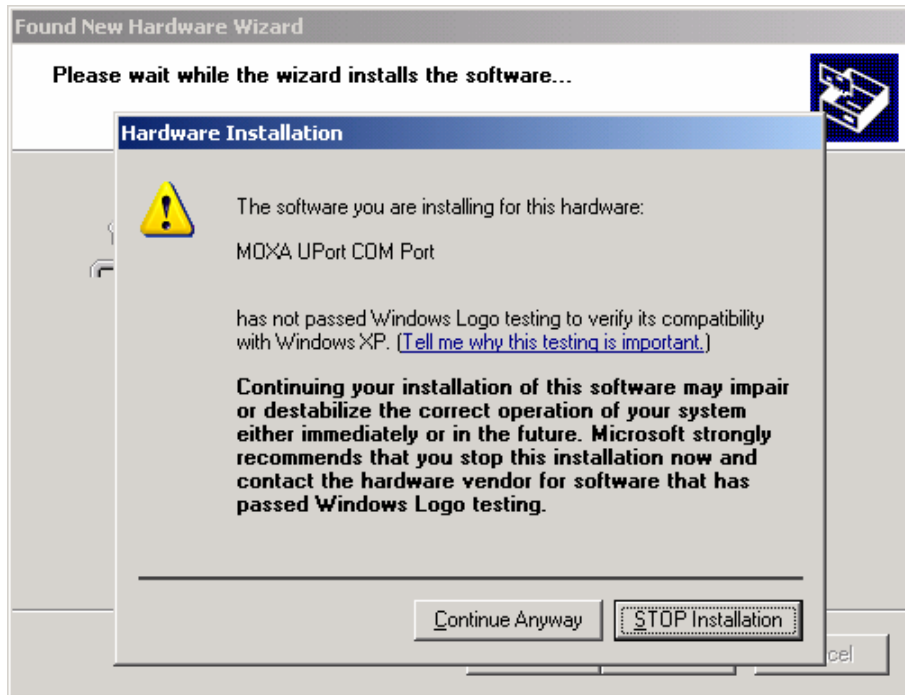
Found New Hardware Wizard

Please wait while the wizard installs the software...

Hardware Installation

The software you are installing for this hardware:

MOXA UPort COM Port

has not passed Windows Logo testing to verify its compatibility with Windows XP. (Tell me why this testing is important.)

Continuing your installation of this software may impair or destabilize the correct operation of your system either immediately or in the future. Microsoft strongly recommends that you stop this installation now and contact the hardware vendor for software that has passed Windows Logo testing.

Continue Anyway

STOP Installation

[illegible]cel